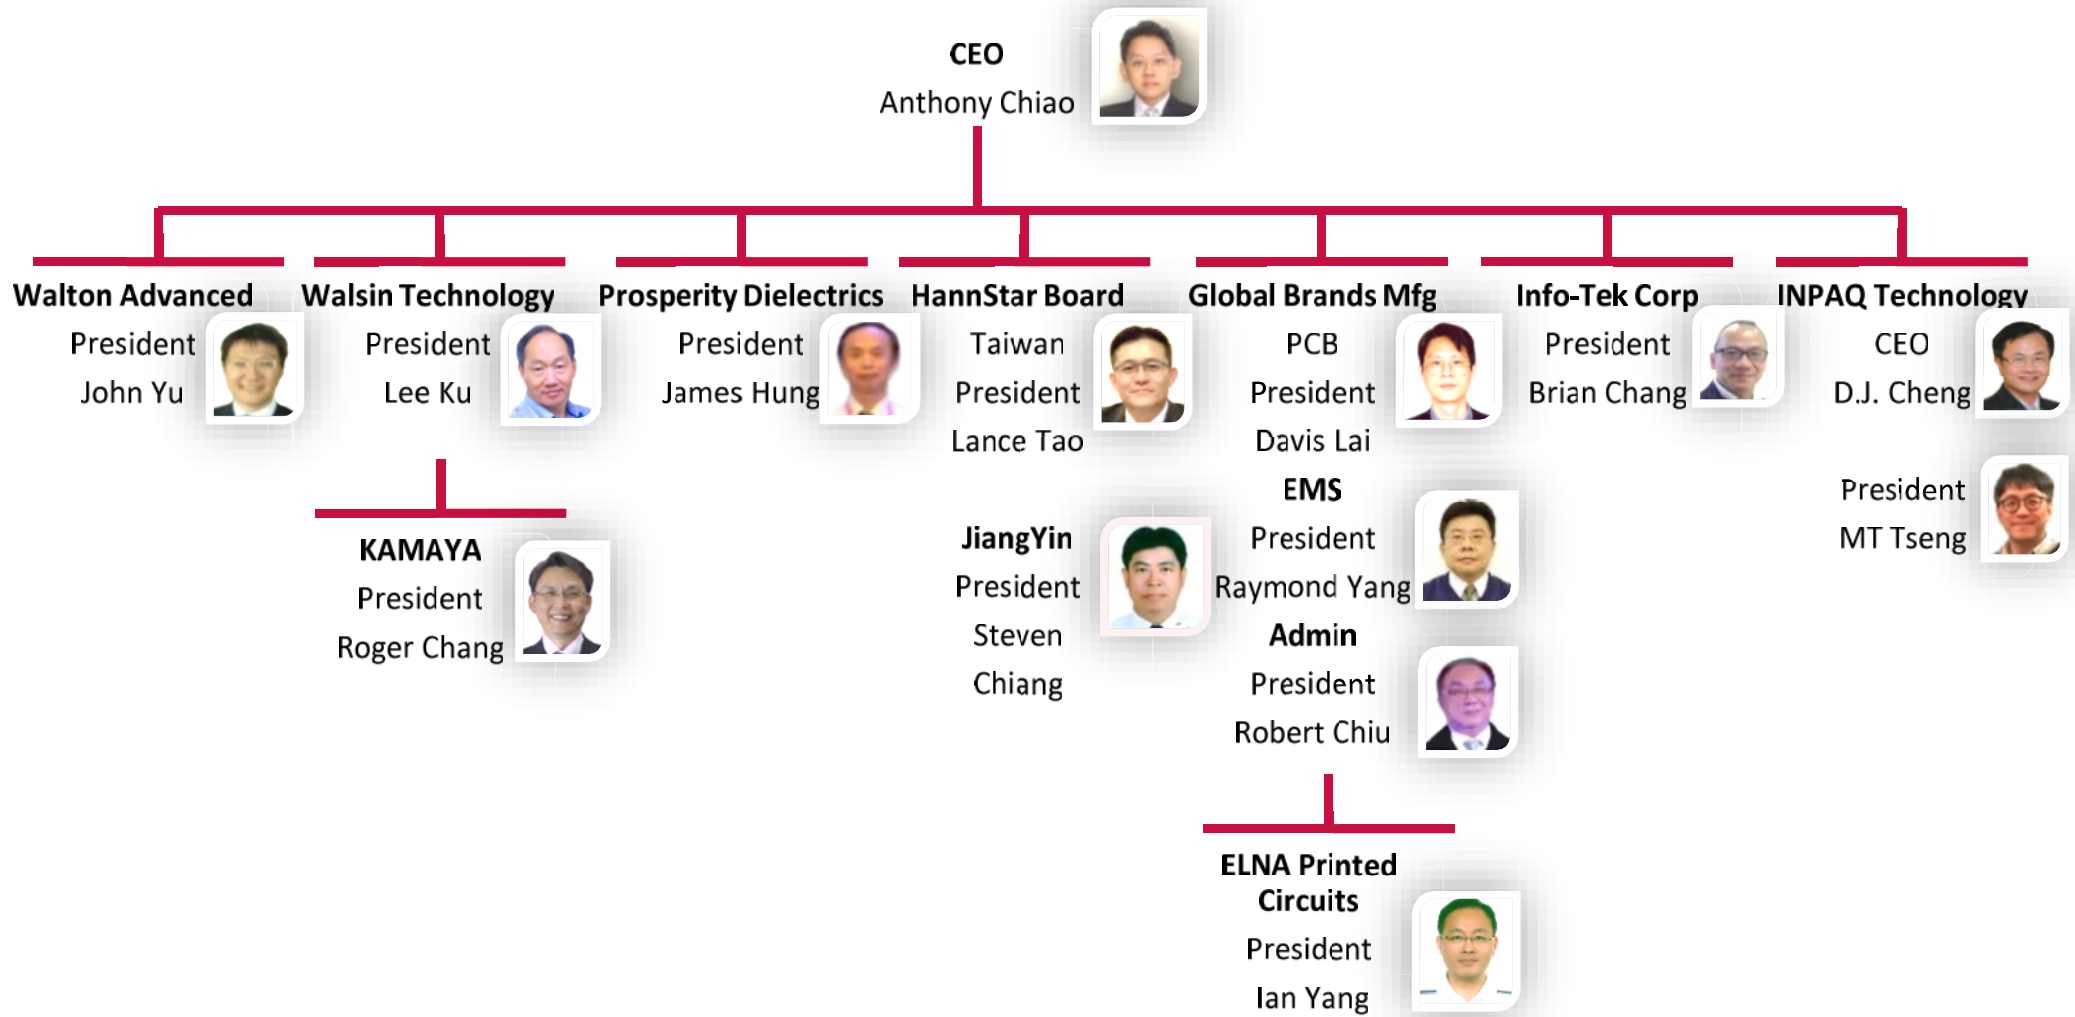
CEO
Anthony Chiao

Walton Advanced
President
John Yu

Walsin Technology
President
Lee Ku

KAMAYA
President
Roger Chang

Prosperity Dielectrics
President
James Hung

HannStar Board
Taiwan
President
Lance Tao

JiangYin
President
Steven Chiang

Global Brands Mfg
PCB
President
Davis Lai

EMS
President
Raymond Yang

Admin
President
Robert Chiu

ELNA Printed Circuits
President
Ian Yang

Info-Tek Corp
President
Brian Chang

INPAQ Technology
CEO
D.J. Cheng

President
MT Tseng